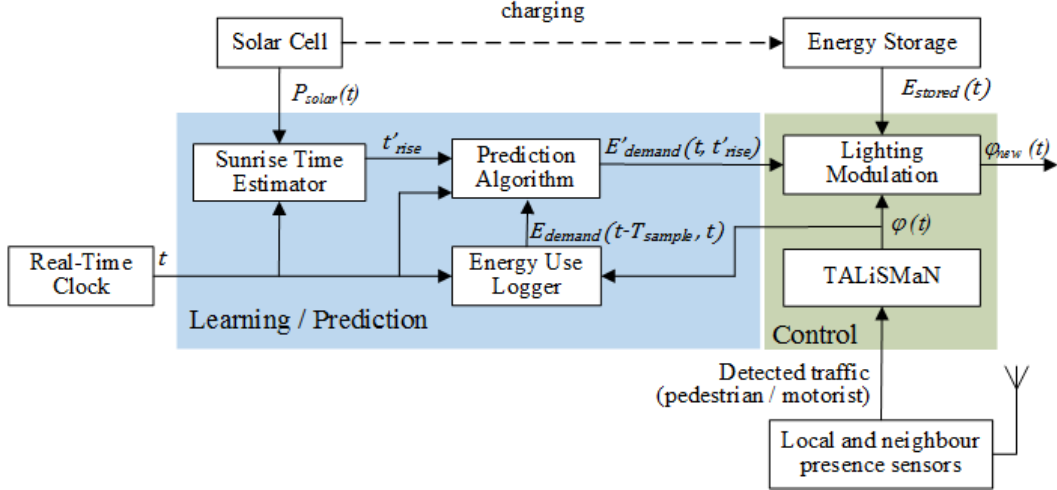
charging

Solar Cell

Energy Storage

$P_{solar}(t)$

$E_{stored}(t)$

Sunrise Time Estimator

$t'_{rise}$

Prediction Algorithm

$E'_{demand}(t, t'_{rise})$

Lighting Modulation

$\varphi_{new}(t)$

$E_{demand}(t\text{-}T_{sample}, t)$

$\varphi(t)$

Real-Time Clock

$t$

Energy Use Logger

TALiSMaN

Learning / Prediction

Control

Detected traffic (pedestrian / motorist)

Local and neighbour presence sensors